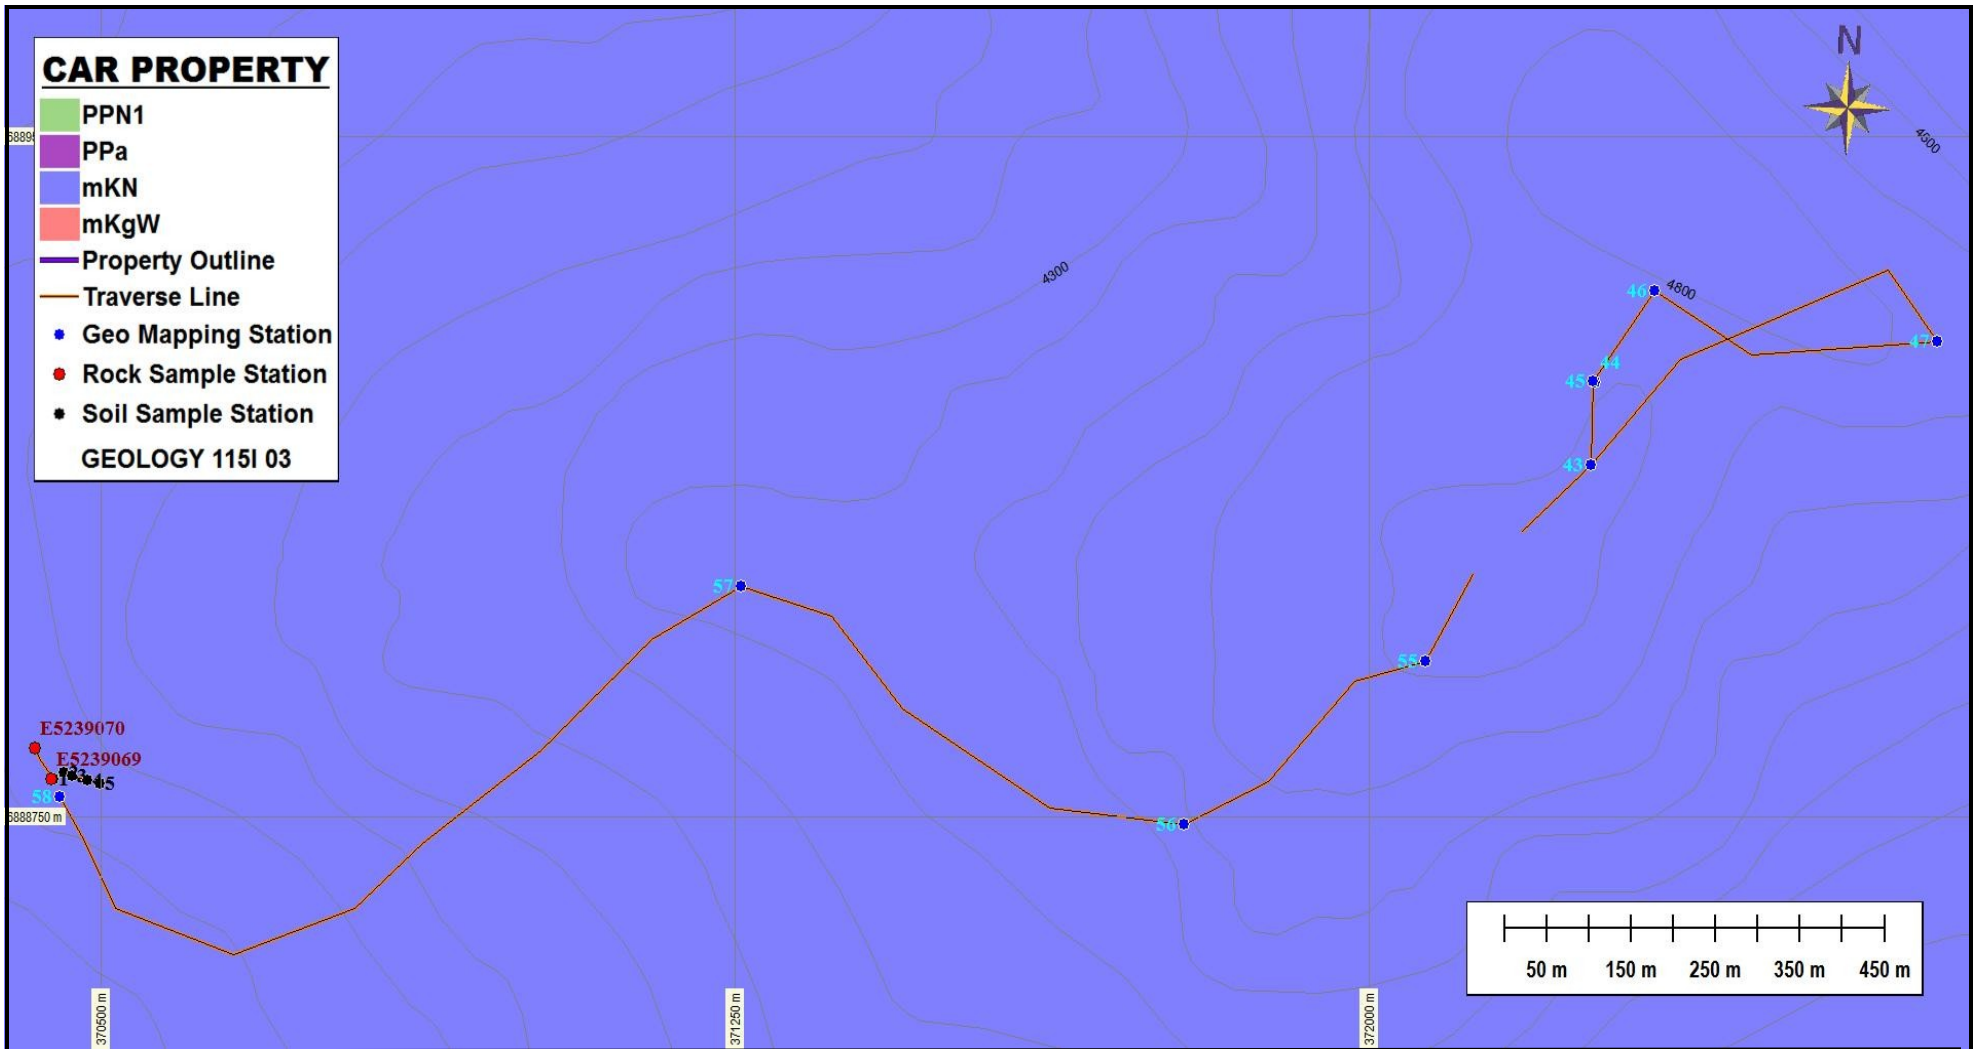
CAR PROPERTY
PPN1
PPa
mKN
mKgW
Property Outline
Traverse Line
Geo Mapping Station
Rock Sample Station
Soil Sample Station
GEOLOGY 115I 03

N

6889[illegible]

4500
4300
4800

46
44
45
47
43
57
55
56
58

E5239070
E5239069
1 2 3 4 5

6888750 m

370500 m
371250 m
372000 m

50 m 150 m 250 m 350 m 450 m